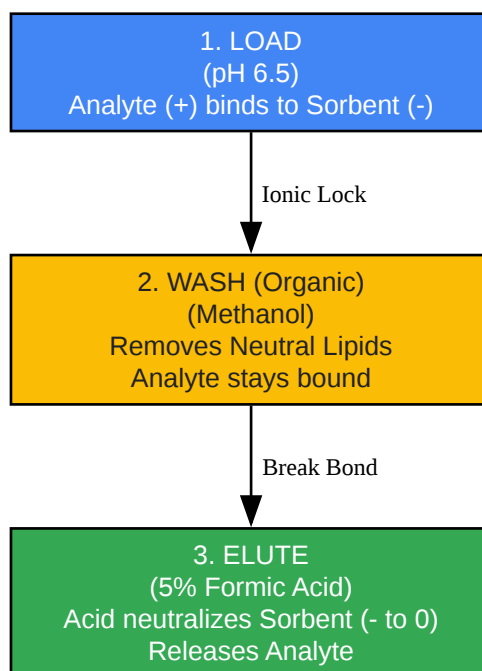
1. LOAD
(pH 6.5)
Analyte (+) binds to Sorbent (-)

Ionic Lock

2. WASH (Organic)
(Methanol)
Removes Neutral Lipids
Analyte stays bound

Break Bond

3. ELUTE
(5% Formic Acid)
Acid neutralizes Sorbent (- to 0)
Releases Analyte